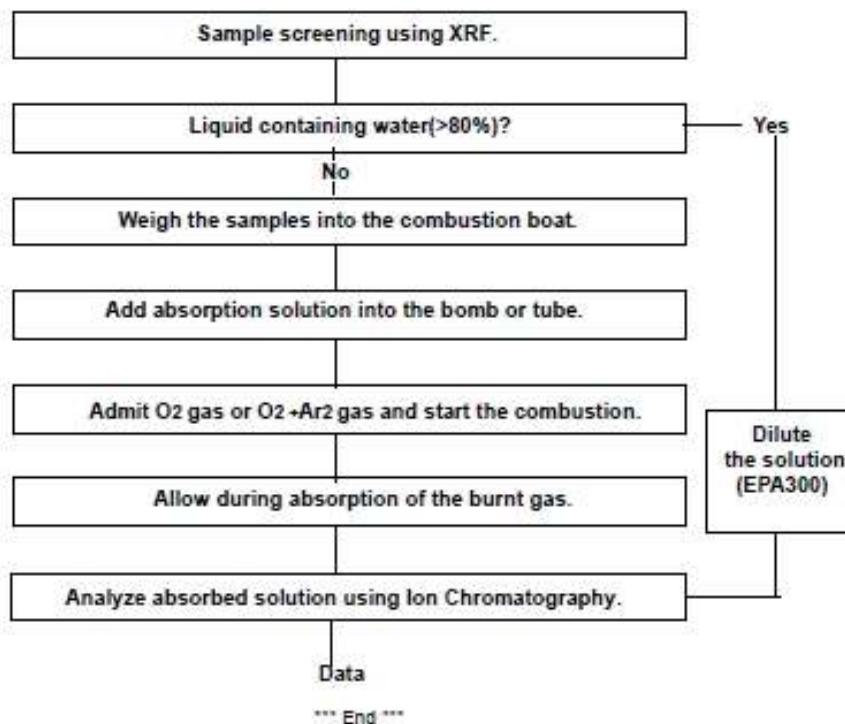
Sample screening using XRF.

Liquid containing water(>80%)?

Yes

No

Weigh the samples into the combustion boat.

Add absorption solution into the bomb or tube.

Admit O2 gas or O2 +Ar2 gas and start the combustion.

Dilute the solution (EPA300)

Allow during absorption of the burnt gas.

Analyze absorbed solution using Ion Chromatography.

Data

*** End ***